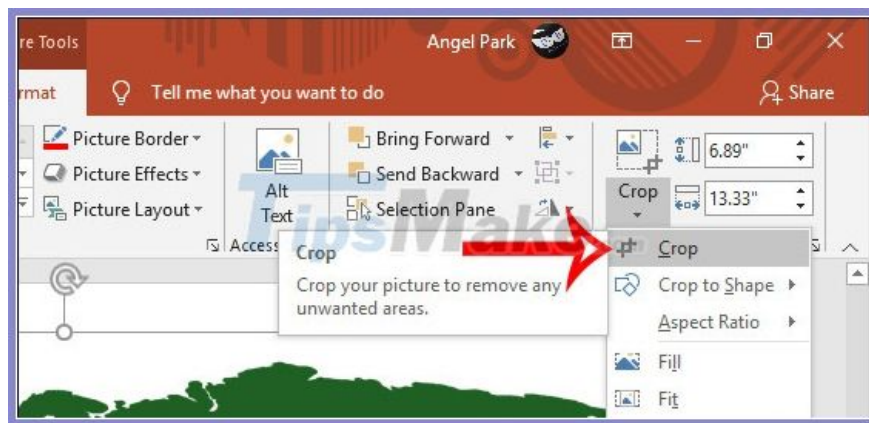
re Tools
Angel Park
rmat
Tell me what you want to do
Share
Picture Border
Picture Effects
Picture Layout
Alt Text
Access
Bring Forward
Send Backward
Selection Pane
Crop
6.89"
13.33"
TipsMake
Crop
Crop your picture to remove any unwanted areas.
Crop
Crop to Shape
Aspect Ratio
Fill
Fit